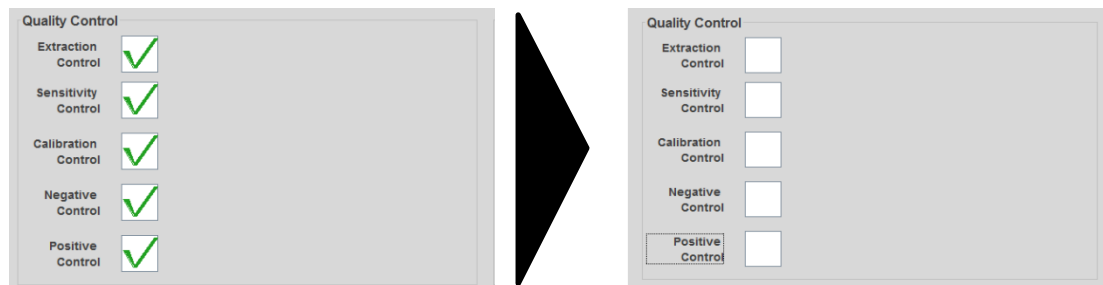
Quality Control

Extraction Control

Sensitivity Control

Calibration Control

Negative Control

Positive Control

Quality Control

Extraction Control

Sensitivity Control

Calibration Control

Negative Control

Positive Control